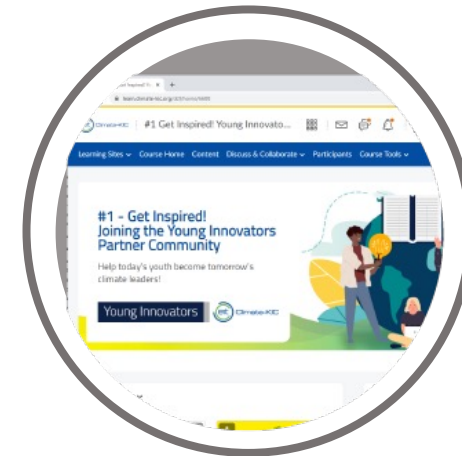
#1 Get Inspired! Yo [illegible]

learn.climate-kic.org/d2l/home/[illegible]

Climate-KIC | #1 Get Inspired! Young Innovato...

Learning Sites ⌄ Course Home Content Discuss & Collaborate ⌄ Participants Course Tools ⌄

#1 - Get Inspired!
Joining the Young Innovators Partner Community

Help today's youth become tomorrow's climate leaders!

Young Innovators

Climate-KIC